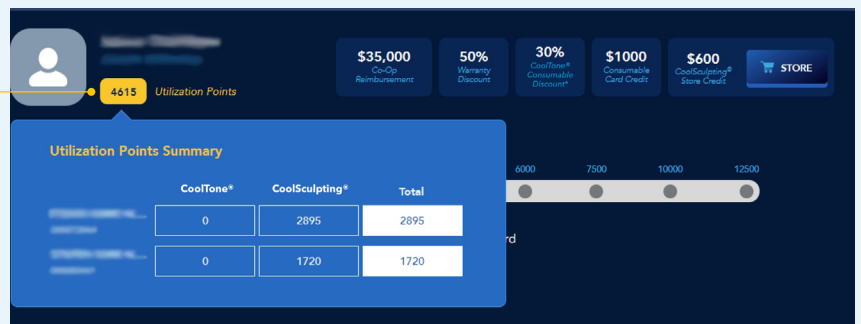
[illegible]
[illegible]

4615 Utilization Points

$35,000
Co-Op Reimbursement

50%
Warranty Discount

30%
CoolTone® Consumable Discount*

$1000
Consumable Card Credit

$600
CoolSculpting® Store Credit

STORE

Utilization Points Summary

6000 7500 10000 12500

| | CoolTone* | CoolSculpting* | Total |
|---|---|---|---|
| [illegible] | 0 | 2895 | 2895 |
| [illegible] | 0 | 1720 | 1720 |

rd